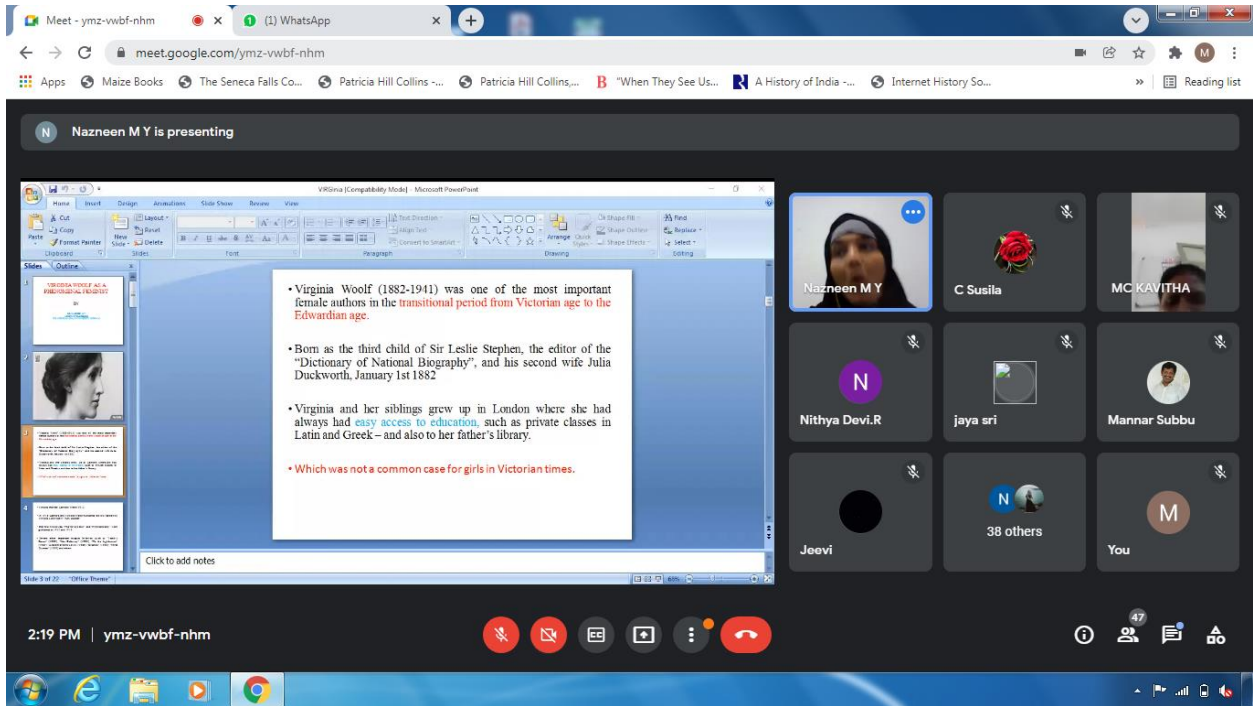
Meet - ymz-vwbf-nhm
(1) WhatsApp
meet.google.com/ymz-vwbf-nhm
Apps Maize Books The Seneca Falls Co... Patricia Hill Collins -... Patricia Hill Collins,... "When They See Us... A History of India -... Internet History So... Reading list

Nazneen M Y is presenting

VIRGinia [Compatibility Mode] - Microsoft PowerPoint
Home Insert Design Animations Slide Show Review View
Cut Copy Format Painter Paste Clipboard
Layout Reset New Slide Delete Slides
Font Paragraph Drawing Editing
Text Direction Align Text Convert to SmartArt
Arrange Quick Styles Shape Fill Shape Outline Shape Effects
Find Replace Select
Slides Outline

VIRGINIA WOOLF AS A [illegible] FEMINIST

• Virginia Woolf (1882-1941) was one of the most important female authors in the transitional period from Victorian age to the Edwardian age.

• Born as the third child of Sir Leslie Stephen, the editor of the "Dictionary of National Biography", and his second wife Julia Duckworth, January 1st 1882

• Virginia and her siblings grew up in London where she had always had easy access to education, such as private classes in Latin and Greek – and also to her father's library.

• Which was not a common case for girls in Victorian times.

Click to add notes
Slide 3 of 22 "Office Theme"

Nazneen M Y
C Susila
MC KAVITHA
Nithya Devi.R
jaya sri
Mannar Subbu
Jeevi
38 others
You

2:19 PM | ymz-vwbf-nhm
47